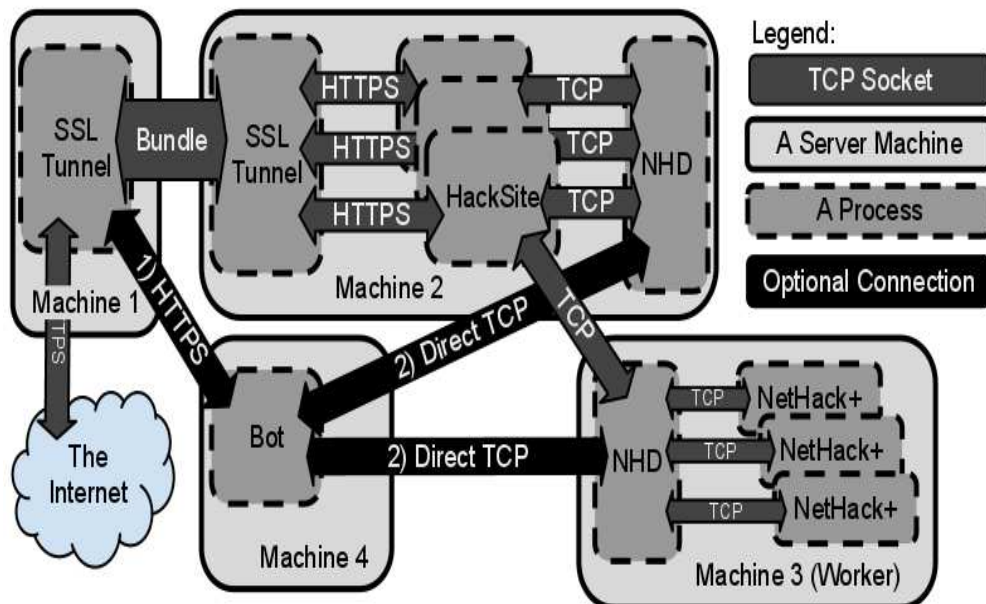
Legend:
TCP Socket
A Server Machine
A Process
Optional Connection

SSL Tunnel
Bundle
SSL Tunnel
HTTPS
HTTPS
HTTPS
TCP
TCP
TCP
HackSite
NHD
Machine 2
Machine 1
TPS
1) HTTPS
2) Direct TCP
TCP
The Internet
Bot
2) Direct TCP
NHD
TCP
TCP
TCP
NetHack+
NetHack+
NetHack+
Machine 4
Machine 3 (Worker)